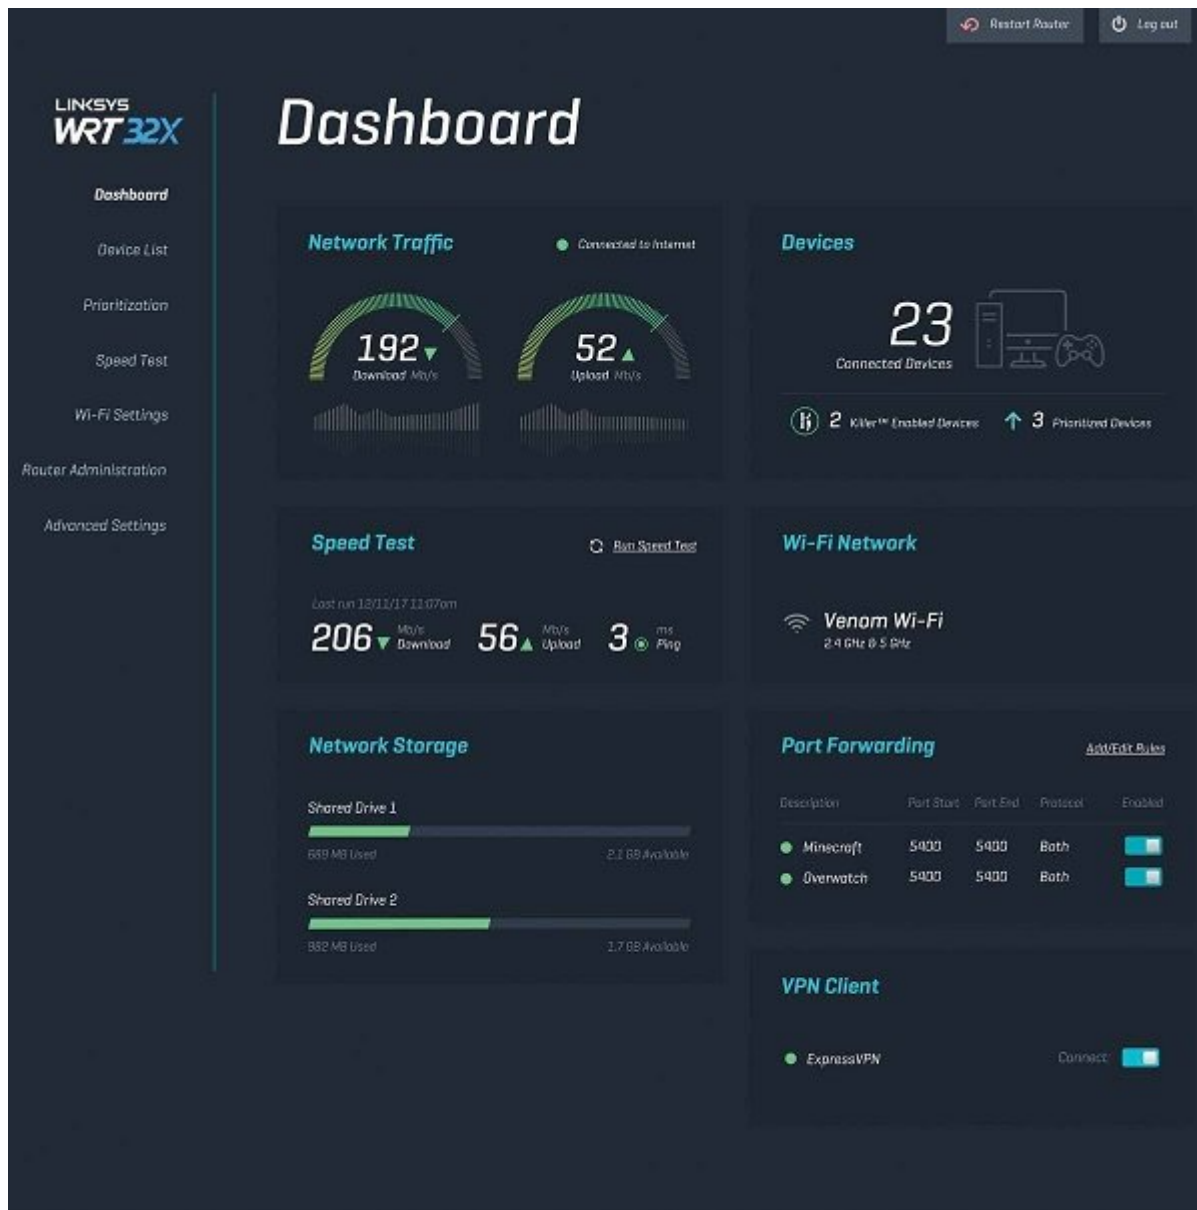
Restart Router
Log out

LINKSYS
WRT32X

Dashboard
Device List
Prioritization
Speed Test
Wi-Fi Settings
Router Administration
Advanced Settings

Dashboard

Network Traffic
Connected to Internet

192
Download Mb/s

52
Upload Mb/s

Devices

23
Connected Devices

2 Killer™ Enabled Devices
3 Prioritized Devices

Speed Test
Run Speed Test

Last run 12/11/17 11:07am
206 Mb/s Download
56 Mb/s Upload
3 ms Ping

Wi-Fi Network

Venom Wi-Fi
2.4 GHz & 5 GHz

Network Storage

Shared Drive 1
669 MB Used
2.1 GB Available

Shared Drive 2
982 MB Used
1.7 GB Available

Port Forwarding
Add/Edit Rules

| Description | Port Start | Port End | Protocol | Enabled |
|---|---|---|---|---|
| Minecraft | 5400 | 5400 | Both | |
| Overwatch | 5400 | 5400 | Both | |

VPN Client

ExpressVPN
Connect